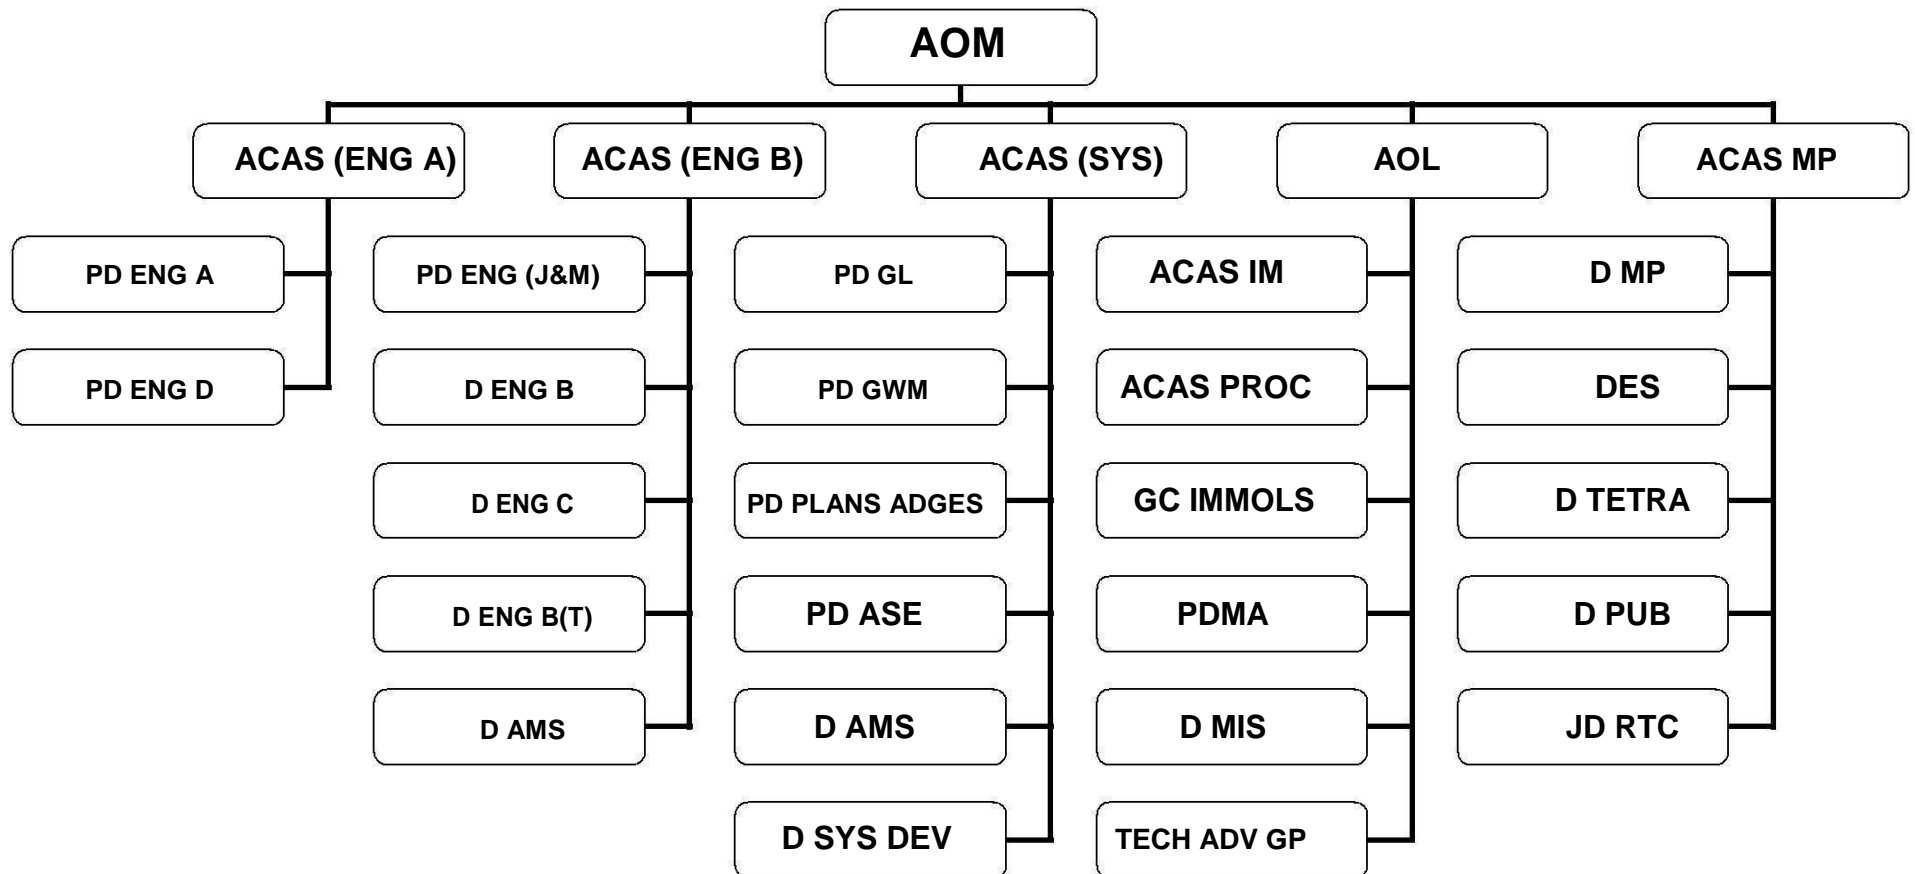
AOM

ACAS (ENG A)

PD ENG A

PD ENG D

ACAS (ENG B)

PD ENG (J&M)

D ENG B

D ENG C

D ENG B(T)

D AMS

ACAS (SYS)

PD GL

PD GWM

PD PLANS ADGES

PD ASE

D AMS

D SYS DEV

AOL

ACAS IM

ACAS PROC

GC IMMOLS

PDMA

D MIS

TECH ADV GP

ACAS MP

D MP

DES

D TETRA

D PUB

JD RTC